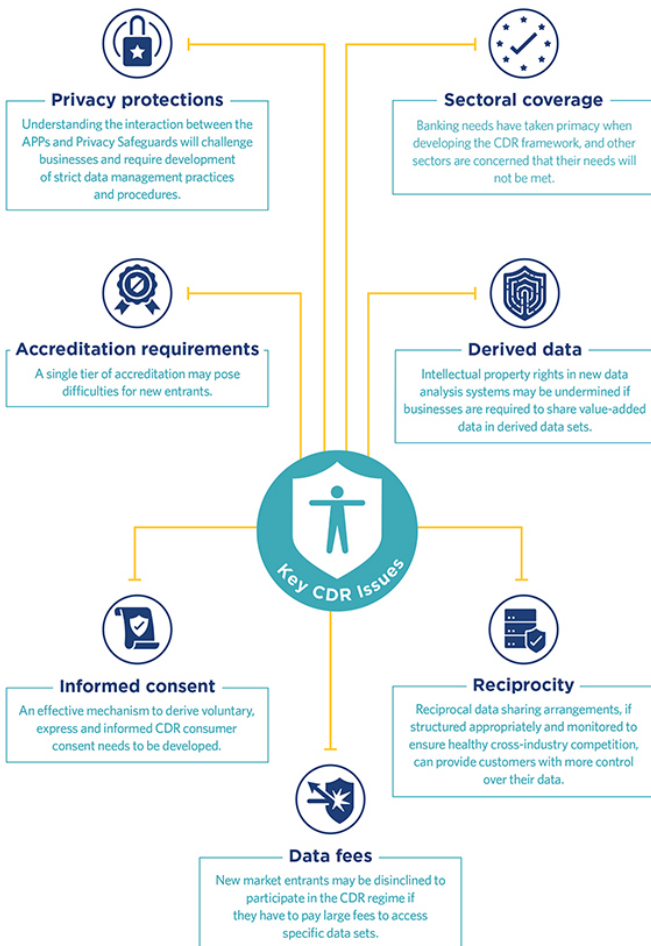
Privacy protections

Understanding the interaction between the APPs and Privacy Safeguards will challenge businesses and require development of strict data management practices and procedures.

Sectoral coverage

Banking needs have taken primacy when developing the CDR framework, and other sectors are concerned that their needs will not be met.

Accreditation requirements

A single tier of accreditation may pose difficulties for new entrants.

Derived data

Intellectual property rights in new data analysis systems may be undermined if businesses are required to share value-added data in derived data sets.

Key CDR Issues

Informed consent

An effective mechanism to derive voluntary, express and informed CDR consumer consent needs to be developed.

Reciprocity

Reciprocal data sharing arrangements, if structured appropriately and monitored to ensure healthy cross-industry competition, can provide customers with more control over their data.

Data fees

New market entrants may be disinclined to participate in the CDR regime if they have to pay large fees to access specific data sets.